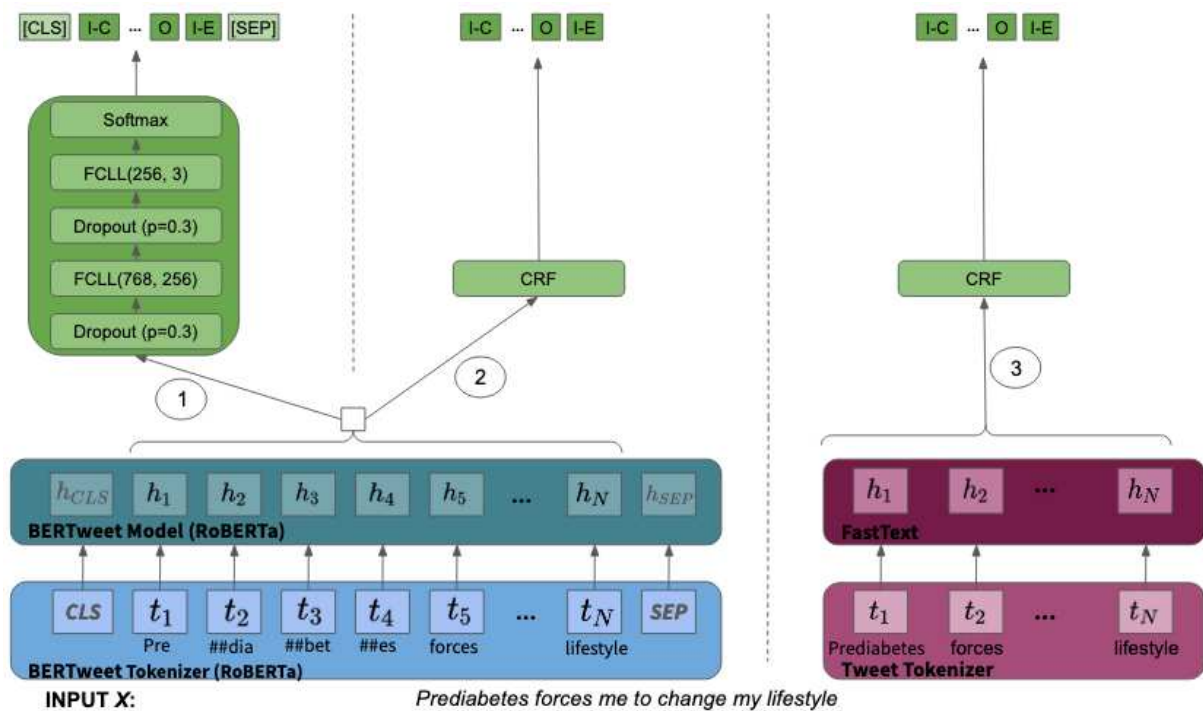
[CLS] I-C ... O I-E [SEP]

Softmax

FCLL(256, 3)

Dropout (p=0.3)

FCLL(768, 256)

Dropout (p=0.3)

I-C ... O I-E

CRF

I-C ... O I-E

CRF

1

2

3

$h_{CLS}$ $h_1$ $h_2$ $h_3$ $h_4$ $h_5$ ... $h_N$ $h_{SEP}$

BERTweet Model (RoBERTa)

CLS $t_1$ $t_2$ $t_3$ $t_4$ $t_5$ ... $t_N$ SEP

Pre ##dia ##bet ##es forces lifestyle

BERTweet Tokenizer (RoBERTa)

$h_1$ $h_2$ ... $h_N$

FastText

$t_1$ $t_2$ ... $t_N$

Prediabetes forces lifestyle

Tweet Tokenizer

INPUT X: Prediabetes forces me to change my lifestyle